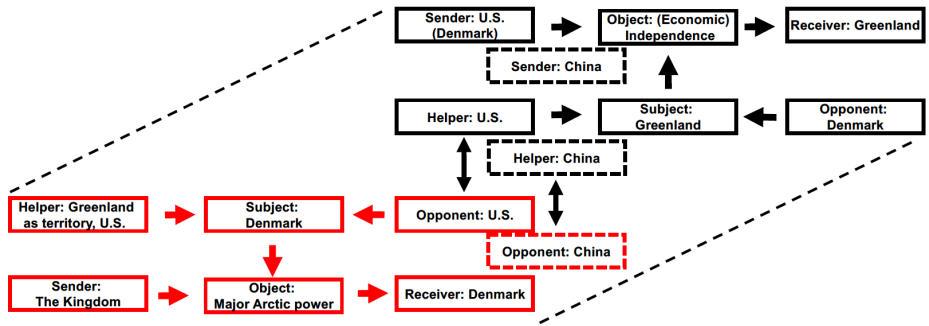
Sender: U.S. (Denmark)

Object: (Economic) Independence

Receiver: Greenland

Sender: China

Helper: U.S.

Subject: Greenland

Opponent: Denmark

Helper: China

Helper: Greenland as territory, U.S.

Subject: Denmark

Opponent: U.S.

Opponent: China

Sender: The Kingdom

Object: Major Arctic power

Receiver: Denmark